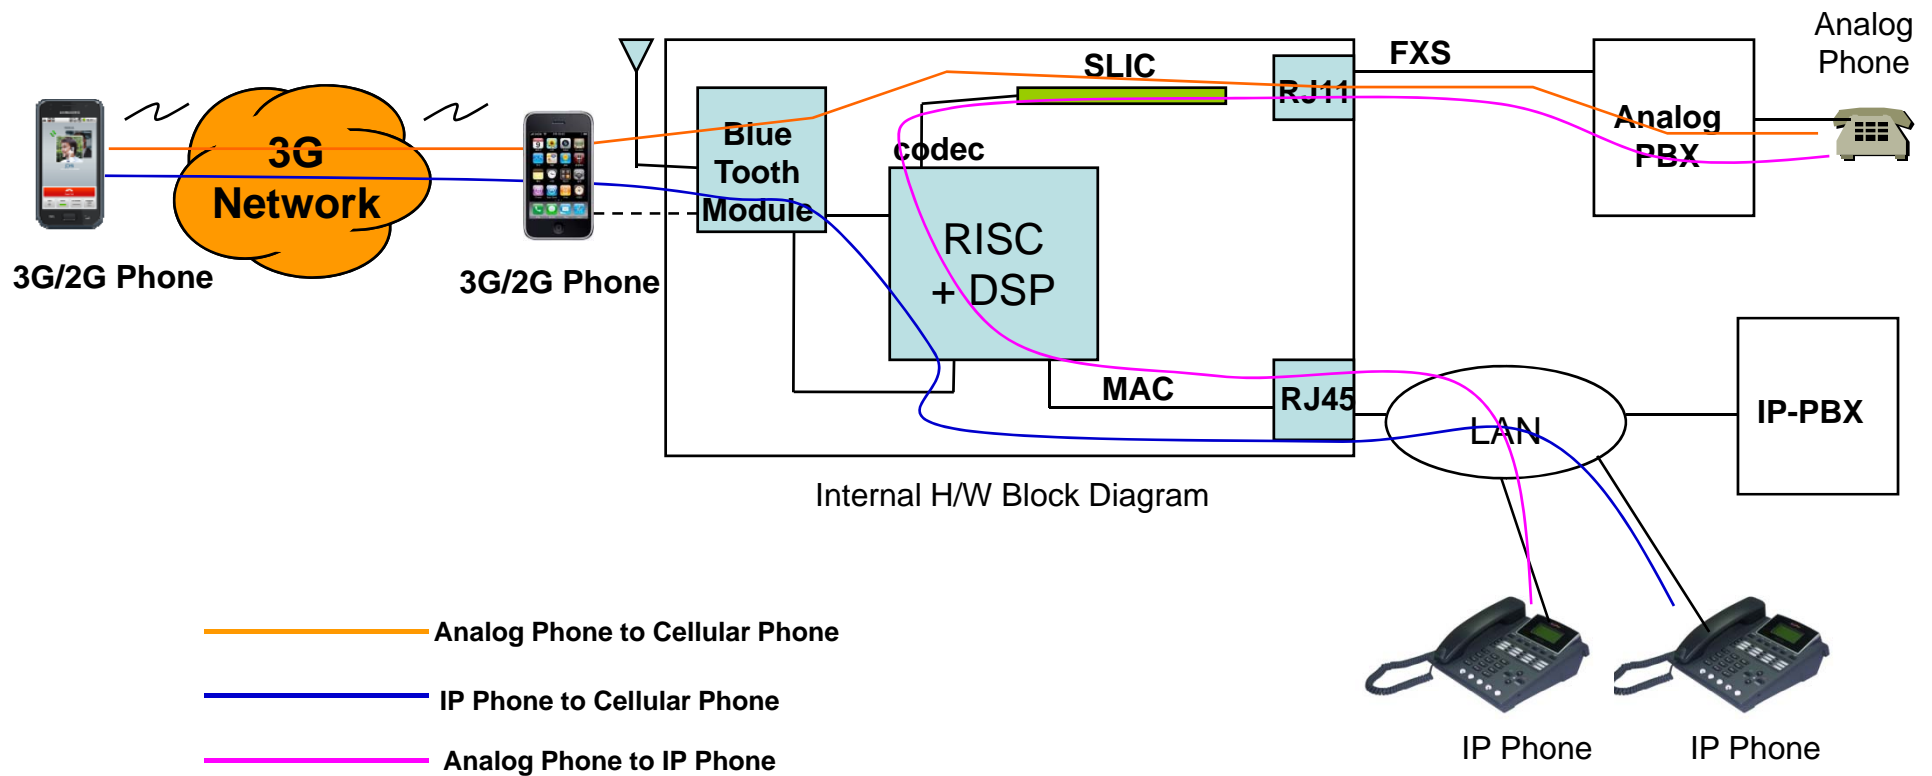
Analog Phone

FXS

SLIC

RJ11

Analog PBX

3G Network

Blue Tooth Module

codec

RISC + DSP

3G/2G Phone

3G/2G Phone

MAC

RJ45

LAN

IP-PBX

Internal H/W Block Diagram

Analog Phone to Cellular Phone

IP Phone to Cellular Phone

Analog Phone to IP Phone

IP Phone

IP Phone